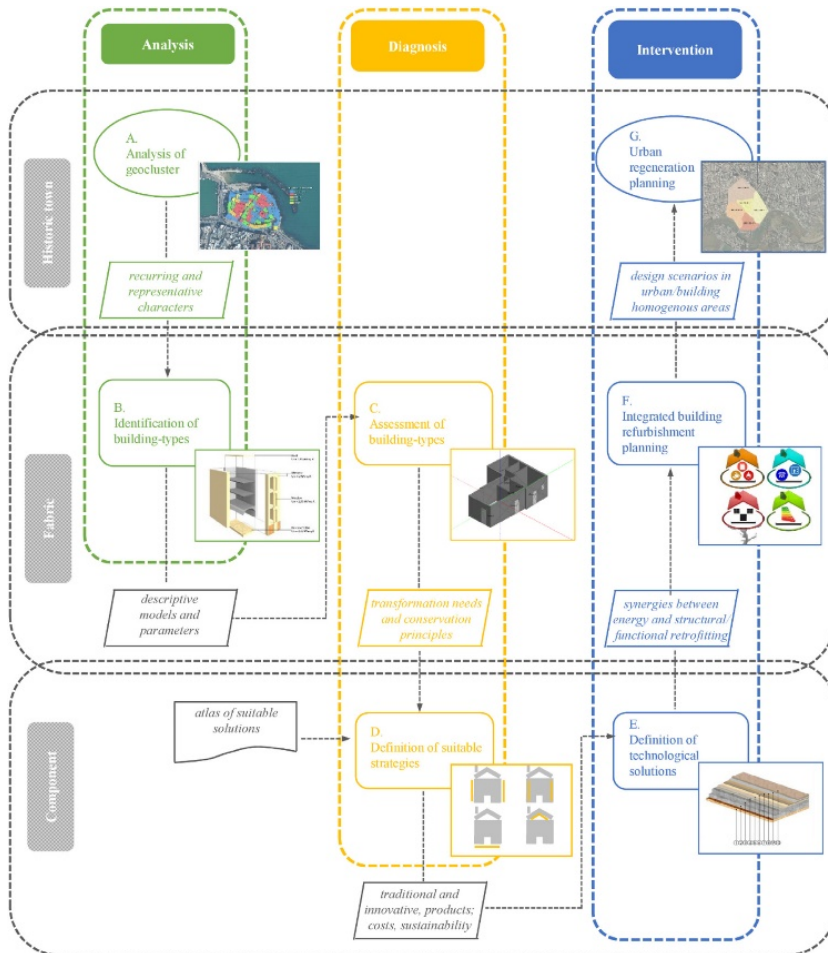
Analysis

Diagnosis

Intervention

Historic town

A.
Analysis of geocluster

recurring and represeniative characters

G.
Urban regeneration planning

design scenarios in urban/building homogenous areas

Fabric

B.
Identification of building-types

C.
Assessment of building-types

F.
Integrated building refurbishment planning

descriptive models and parameters

transformation needs and conservation principles

synergies between energy and structural/ functional retrofitting

Component

atlas of suitable solutions

D.
Definition of suitable strategies

E.
Definition of technological solutions

traditional and innovative, products; costs, sustainability